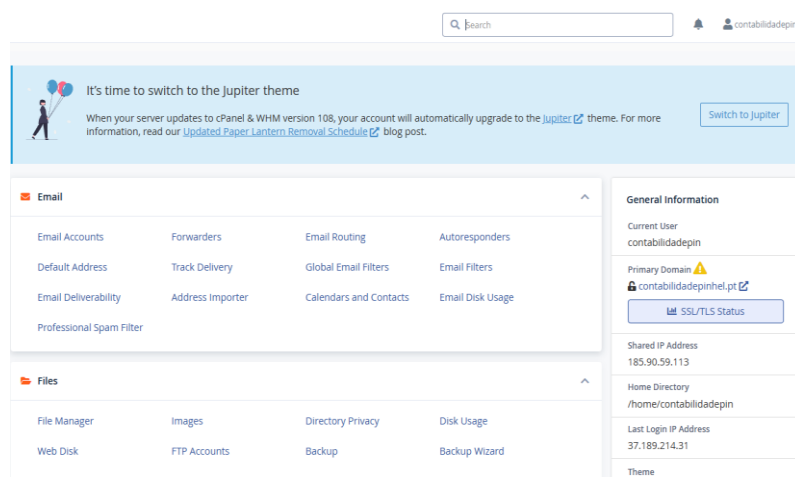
Search

contabilidadepin

It's time to switch to the Jupiter theme

When your server updates to cPanel & WHM version 108, your account will automatically upgrade to the Jupiter theme. For more information, read our Updated Paper Lantern Removal Schedule blog post.

Switch to Jupiter

Email

| Email Accounts | Forwarders | Email Routing | Autoresponders |
|---|---|---|---|
| Default Address | Track Delivery | Global Email Filters | Email Filters |
| Email Deliverability | Address Importer | Calendars and Contacts | Email Disk Usage |
| Professional Spam Filter | | | |

Files

| File Manager | Images | Directory Privacy | Disk Usage |
|---|---|---|---|
| Web Disk | FTP Accounts | Backup | Backup Wizard |

General Information

Current User
contabilidadepin

Primary Domain
contabilidadepinhel.pt

SSL/TLS Status

Shared IP Address
185.90.59.113

Home Directory
/home/contabilidadepin

Last Login IP Address
37.189.214.31

Theme